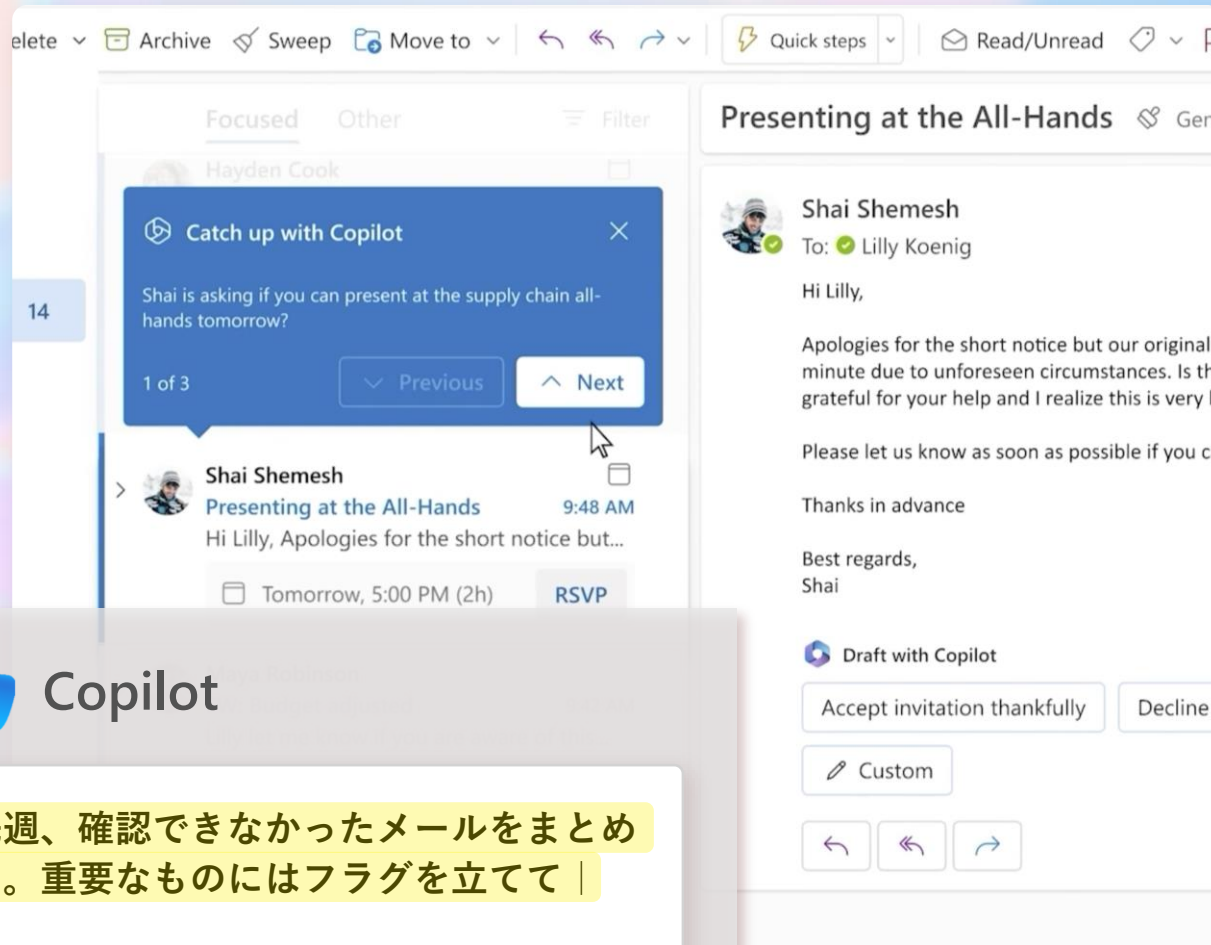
elete Archive Sweep Move to Quick steps Read/Unread

Focused Other Filter

Hayden Cook

Catch up with Copilot

Shai is asking if you can present at the supply chain all-hands tomorrow?

1 of 3 Previous Next

14

Shai Shemesh
Presenting at the All-Hands 9:48 AM
Hi Lilly, Apologies for the short notice but...

Tomorrow, 5:00 PM (2h) RSVP

Copilot

週、確認できなかったメールをまとめ
。重要なものにはフラグを立てて

Presenting at the All-Hands Gen

Shai Shemesh
To: Lilly Koenig

Hi Lilly,

Apologies for the short notice but our original
minute due to unforeseen circumstances. Is th
grateful for your help and I realize this is very l

Please let us know as soon as possible if you c

Thanks in advance

Best regards,
Shai

Draft with Copilot

Accept invitation thankfully Decline

Custom